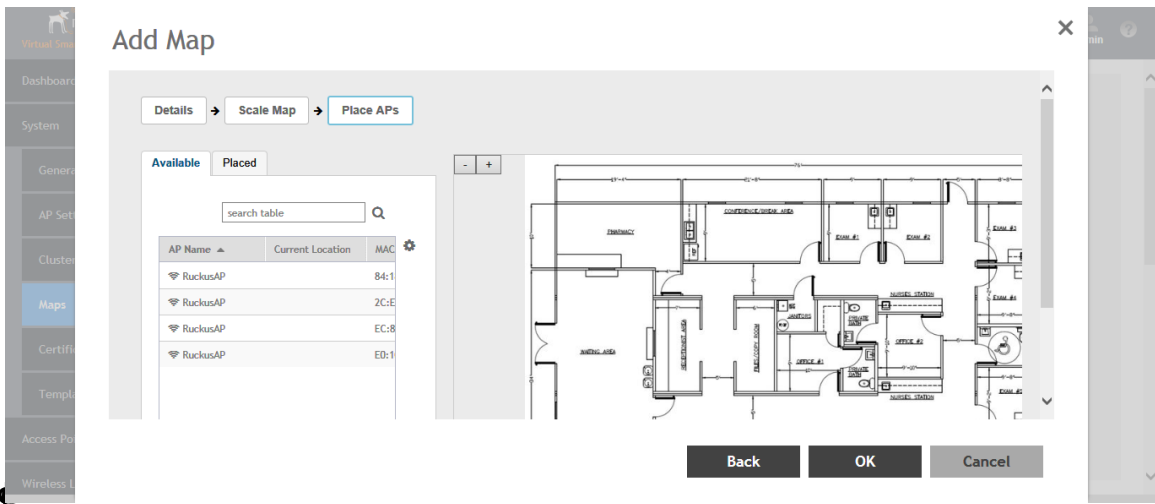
Virtual Sma
Dashboard
System
Genera
AP Sett
Cluster
Maps
Certifi
Templa
Access Po
Wireless L

Add Map

×
min

Details → Scale Map → Place APs

Available Placed

search table

| AP Name ▲ | Current Location | MAC |
|---|---|---|
| RuckusAP | | 84:1 |
| RuckusAP | | 2C:E |
| RuckusAP | | EC:8 |
| RuckusAP | | E0:1 |

- +

PHARMACY
CONFERENCE/BREAK AREA
EXAM #1
EXAM #2
EXAM #3
EXAM #4
EXAM #5
NURSES STATION
JANITORS
PRIVATE BATH
OFFICE #1
OFFICE #2
WAITING AREA
NURSES STATION

Back OK Cancel